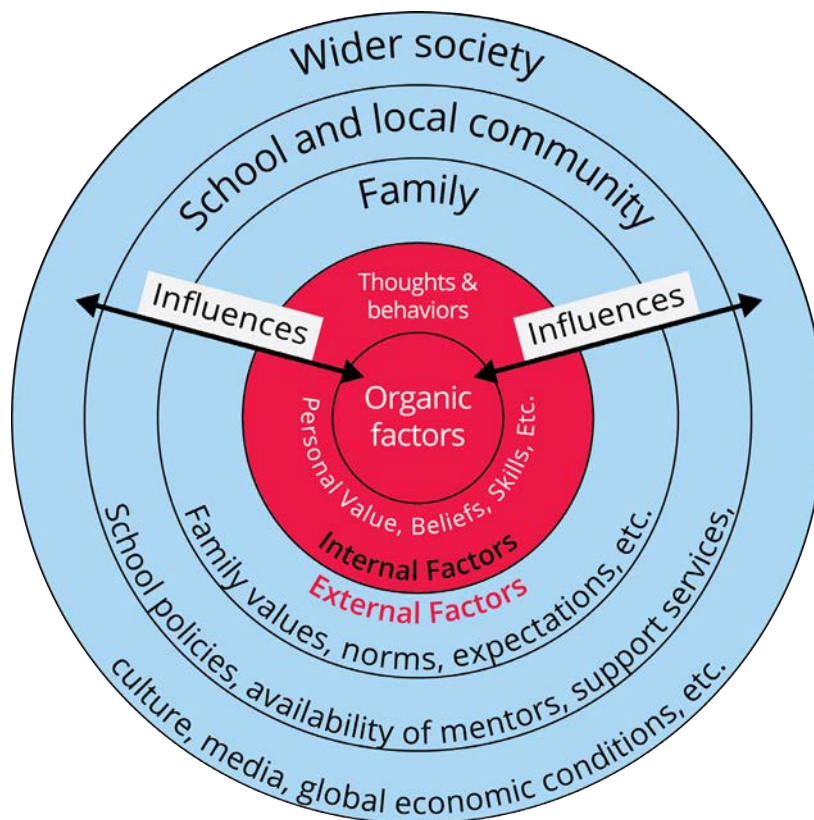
Wider society

School and local community

Family

Influences

Influences

Thoughts & behaviors

Organic factors

Personal Value, Beliefs, Skills, Etc.

Internal Factors

External Factors

Family values, norms, expectations, etc.

School policies, availability of mentors, support services,

culture, media, global economic conditions, etc.